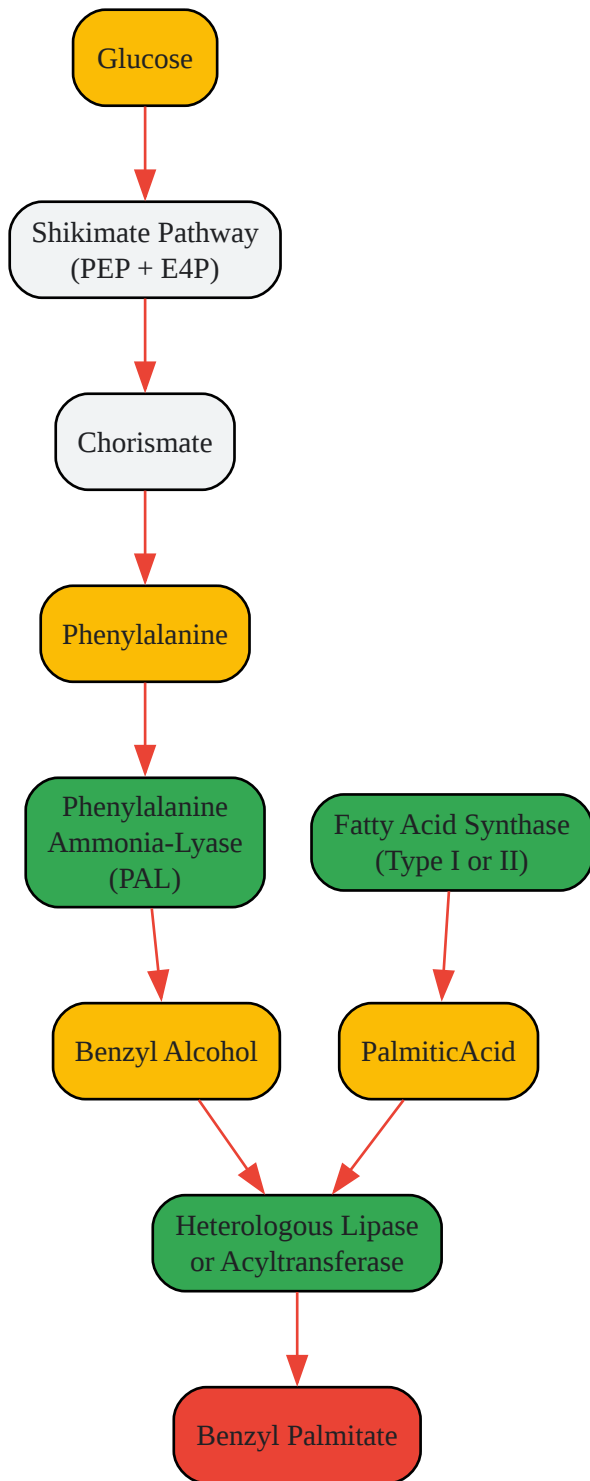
Glucose

Shikimate Pathway (PEP + E4P)

Chorismate

Phenylalanine

Phenylalanine Ammonia-Lyase (PAL)

Fatty Acid Synthase (Type I or II)

Benzyl Alcohol

PalmiticAcid

Heterologous Lipase or Acyltransferase

Benzyl Palmitate